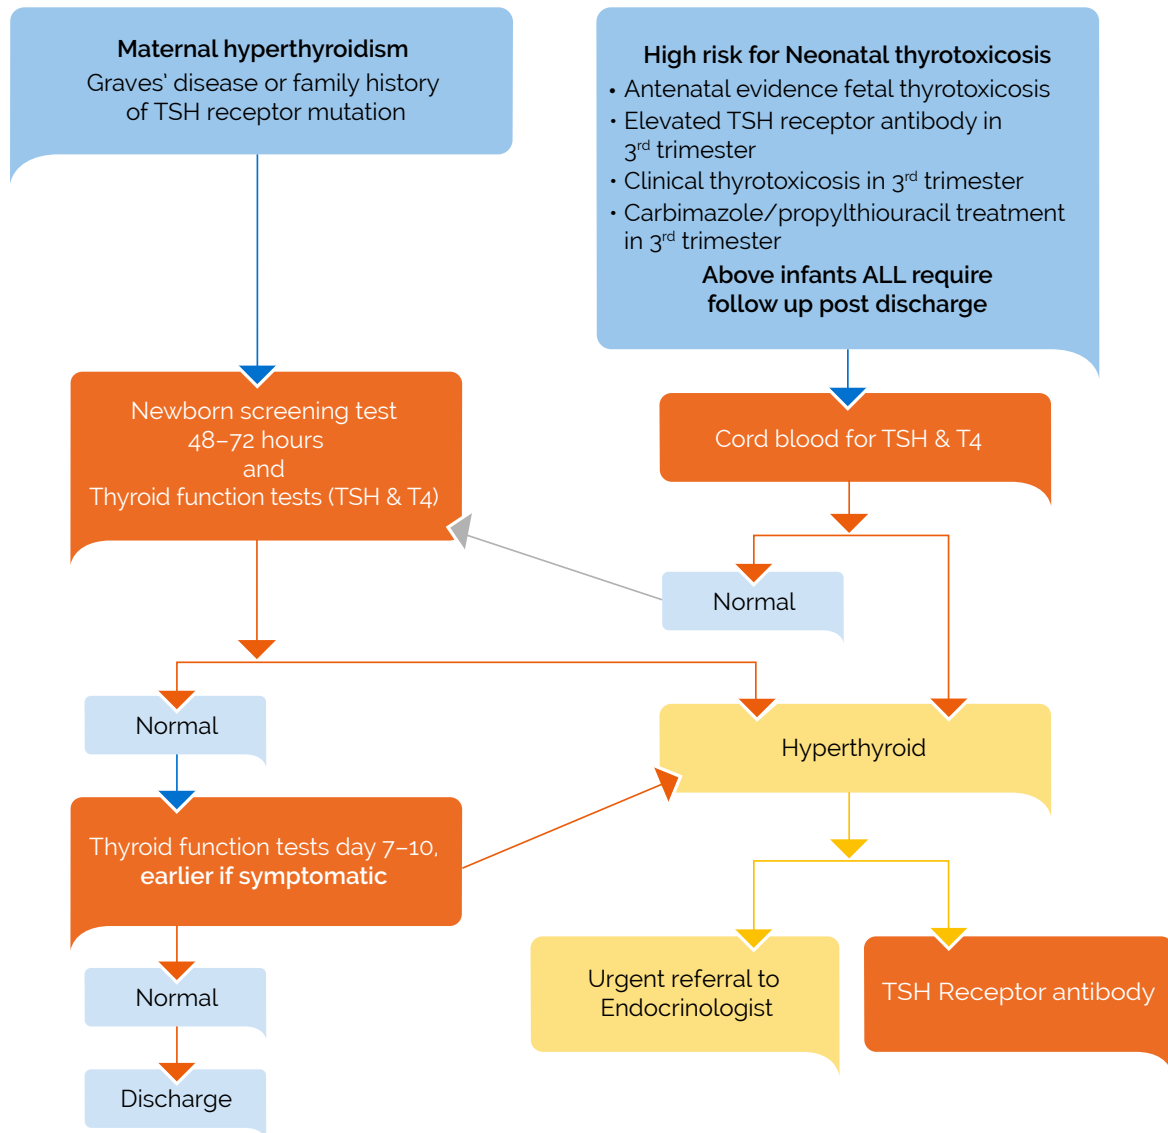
**Maternal hyperthyroidism**
Graves' disease or family history of TSH receptor mutation

**High risk for Neonatal thyrotoxicosis**
• Antenatal evidence fetal thyrotoxicosis
• Elevated TSH receptor antibody in 3$^{rd}$ trimester
• Clinical thyrotoxicosis in 3$^{rd}$ trimester
• Carbimazole/propylthiouracil treatment in 3$^{rd}$ trimester
**Above infants ALL require follow up post discharge**

Newborn screening test 48–72 hours and Thyroid function tests (TSH & T4)

Cord blood for TSH & T4

Normal

Normal

Hyperthyroid

Thyroid function tests day 7–10, **earlier if symptomatic**

Normal

Discharge

Urgent referral to Endocrinologist

TSH Receptor antibody